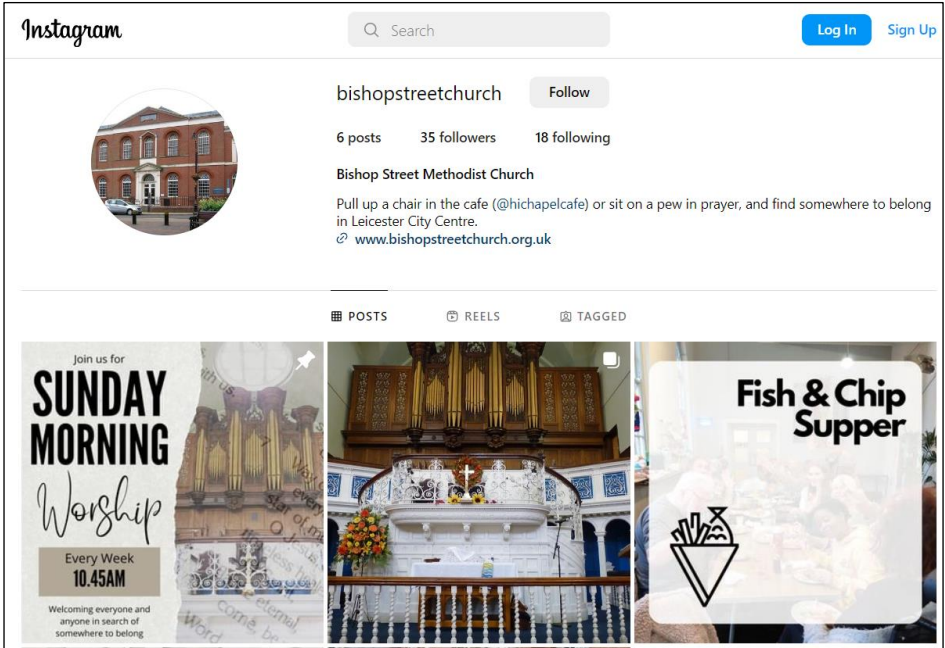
Instagram

Search

Log In

Sign Up

bishopstreetchurch

Follow

6 posts 35 followers 18 following

Bishop Street Methodist Church

Pull up a chair in the cafe (@hichapelcafe) or sit on a pew in prayer, and find somewhere to belong in Leicester City Centre.

www.bishopstreetchurch.org.uk

POSTS REELS TAGGED

Join us for
SUNDAY MORNING
Worship
Every Week
10.45AM
Welcoming everyone and anyone in search of somewhere to belong

Fish & Chip Supper